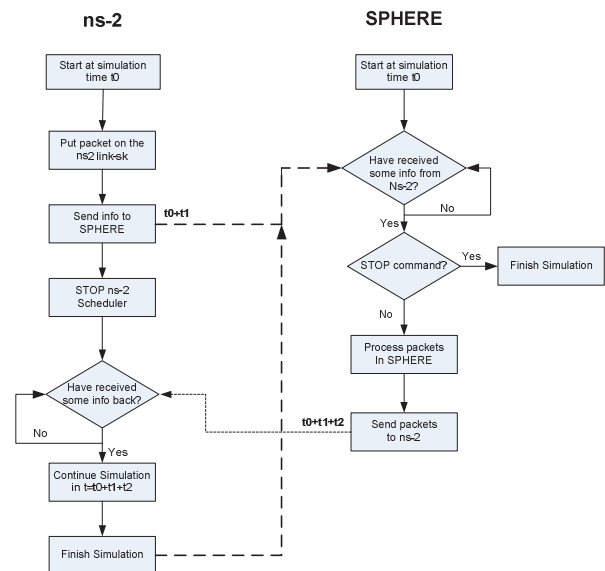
ns-2

SPHERE

Start at simulation time t0

Put packet on the ns2 link-sk

Send info to SPHERE

t0+t1

STOP ns-2 Scheduler

Have received some info back?

No

Yes

Continue Simulation in t=t0+t1+t2

Finish Simulation

Start at simulation time t0

Have received some info from Ns-2?

No

Yes

STOP command?

Yes

Finish Simulation

No

Process packets In SPHERE

t0+t1+t2

Send packets to ns-2